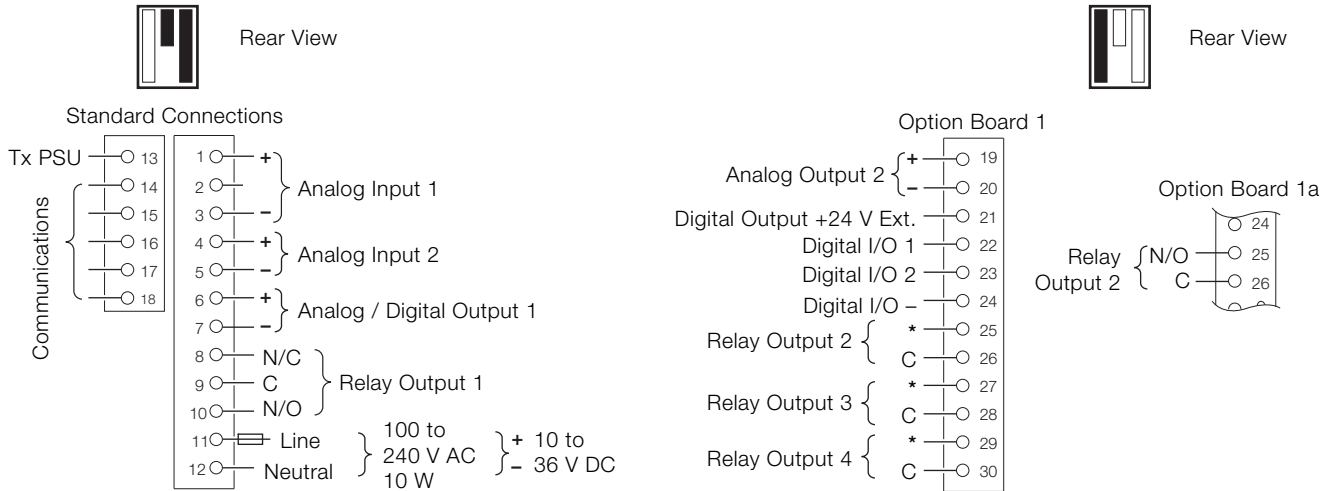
Rear View

Standard Connections

Tx PSU 13
14
15
16
17
18
Communications

1 +
2
3 –
Analog Input 1

4 +
5 –
Analog Input 2

6 +
7 –
Analog / Digital Output 1

8 N/C
9 C
10 N/O
Relay Output 1

11 Line
12 Neutral
100 to 240 V AC 10 W
+ 10 to – 36 V DC

Rear View

Option Board 1

Analog Output 2 + 19
– 20
Digital Output +24 V Ext. 21
Digital I/O 1 22
Digital I/O 2 23
Digital I/O – 24
Relay Output 2 * 25
C 26
Relay Output 3 * 27
C 28
Relay Output 4 * 29
C 30

Option Board 1a

24
Relay Output 2 N/O 25
C 26